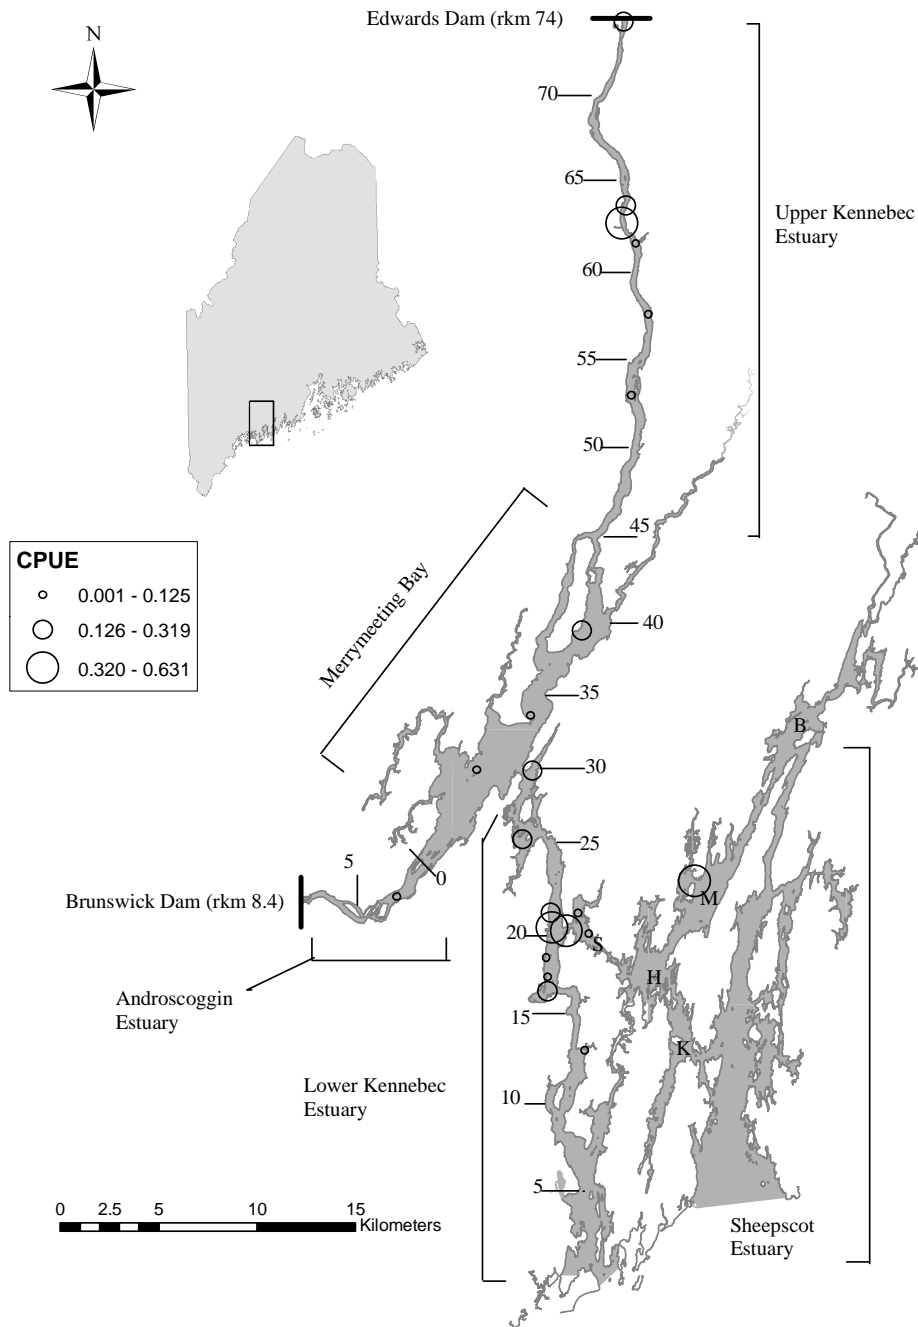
Edwards Dam (rkm 74)

N

70

65

60

55

50

45

40

35

30

25

20

15

10

5

Upper Kennebec Estuary

CPUE

0.001 - 0.125

0.126 - 0.319

0.320 - 0.631

Merrymeeting Bay

B

5

0

Brunswick Dam (rkm 8.4)

M

S

H

K

Androscoggin Estuary

Lower Kennebec Estuary

0 2.5 5 10 15 Kilometers

Sheepscot Estuary